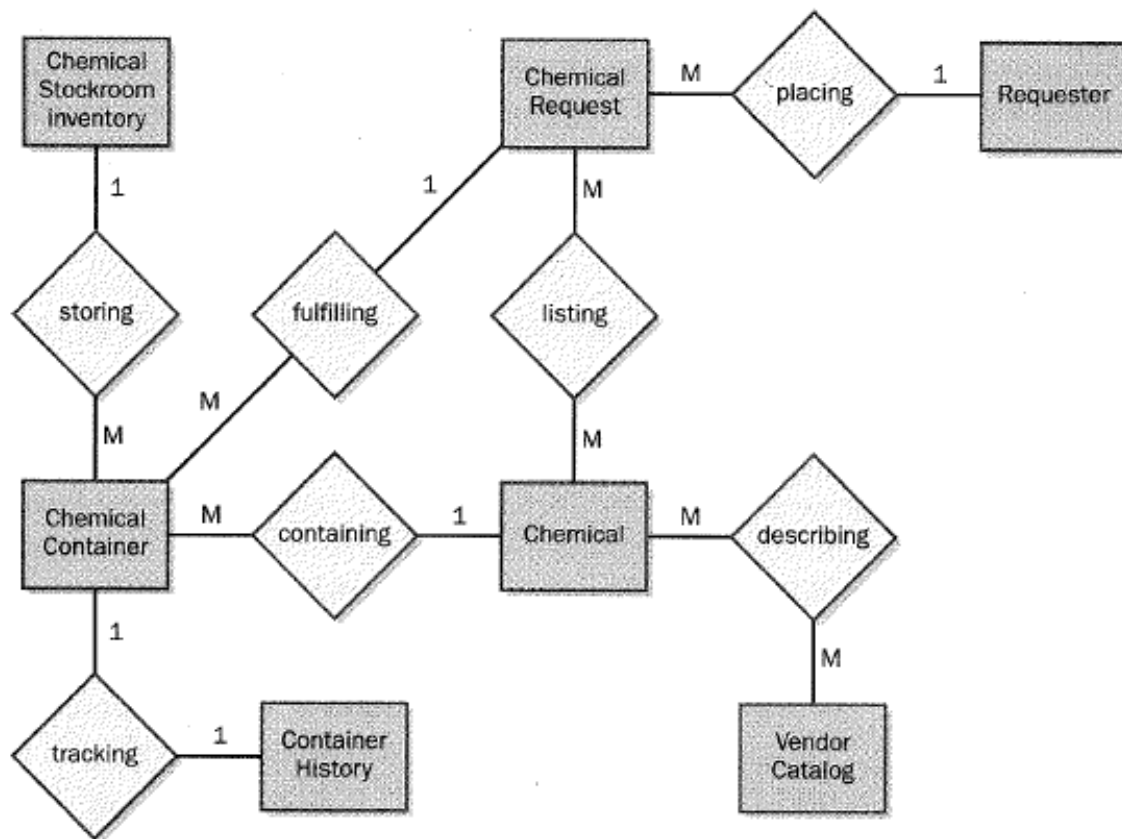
Chemical Stockroom inventory

1

storing

M

Chemical Request

M

placing

1

Requester

1

fulfilling

M

M

listing

M

Chemical Container

M

containing

1

Chemical

M

describing

M

Vendor Catalog

1

tracking

1

Container History